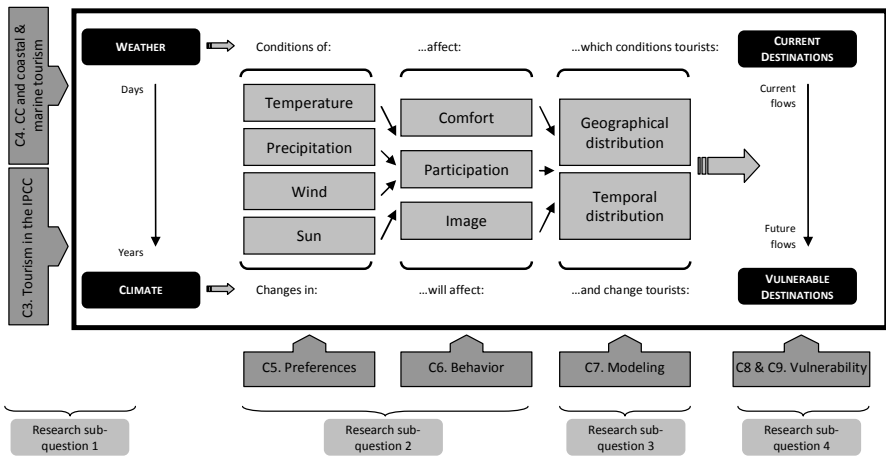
C4. CC and coastal & marine tourism

C3. Tourism in the IPCC

WEATHER

Conditions of:

...affect:

...which conditions tourists:

CURRENT DESTINATIONS

Days

Years

Temperature

Precipitation

Wind

Sun

Comfort

Participation

Image

Geographical distribution

Temporal distribution

Current flows

Future flows

CLIMATE

Changes in:

...will affect:

...and change tourists:

VULNERABLE DESTINATIONS

C5. Preferences

C6. Behavior

C7. Modeling

C8 & C9. Vulnerability

Research sub-question 1

Research sub-question 2

Research sub-question 3

Research sub-question 4